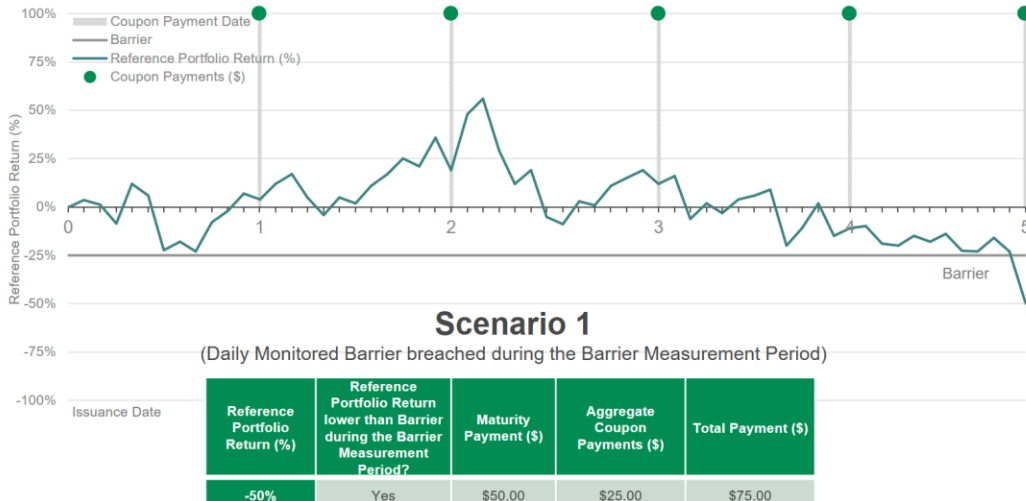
Coupon Payment Date
Barrier
Reference Portfolio Return (%)
Coupon Payments ($)

100%
75%
50%
25%
0%
-25%
-50%
-75%
-100%

Reference Portfolio Return (%)

0
1
2
3
4
5

Barrier

Issuance Date

Scenario 1
(Daily Monitored Barrier breached during the Barrier Measurement Period)

| Reference Portfolio Return (%) | Reference Portfolio Return lower than Barrier during the Barrier Measurement Period? | Maturity Payment ($) | Aggregate Coupon Payments ($) | Total Payment ($) |
|---|---|---|---|---|
| -50% | Yes | $50.00 | $25.00 | $75.00 |